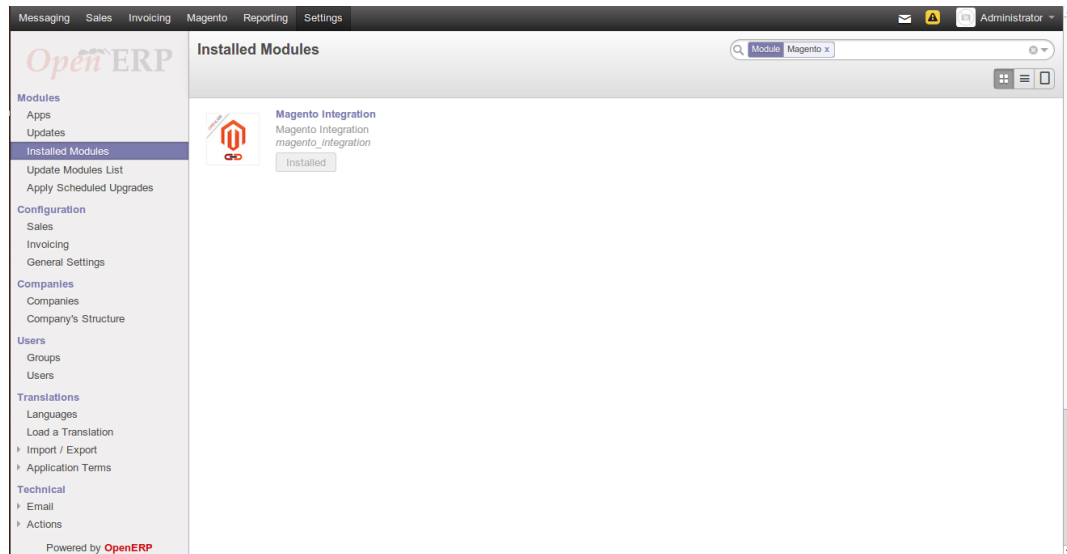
Messaging Sales Invoicing Magento Reporting Settings

Administrator

OpenERP

Installed Modules

Module Magento x

Modules
Apps
Updates
Installed Modules
Update Modules List
Apply Scheduled Upgrades

Configuration
Sales
Invoicing
General Settings

Companies
Companies
Company's Structure

Users
Groups
Users

Translations
Languages
Load a Translation
Import / Export
Application Terms

Technical
Email
Actions

Powered by OpenERP

Magento Integration
Magento Integration
magento_integration
Installed